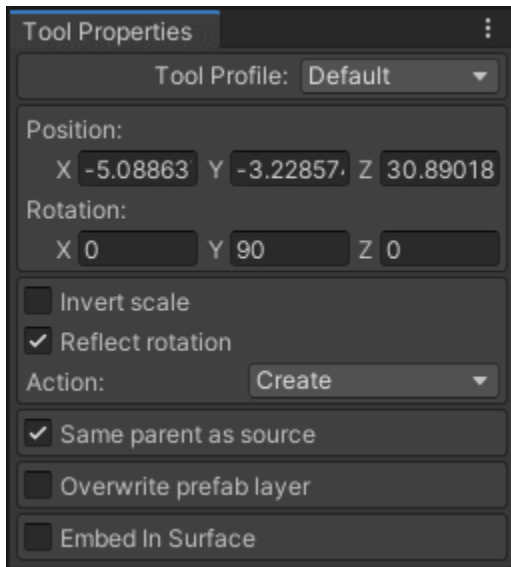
Tool Properties

Tool Profile: Default

Position:
X -5.08863 Y -3.22857 Z 30.89018

Rotation:
X 0 Y 90 Z 0

Invert scale

Reflect rotation

Action: Create

Same parent as source

Overwrite prefab layer

Embed In Surface